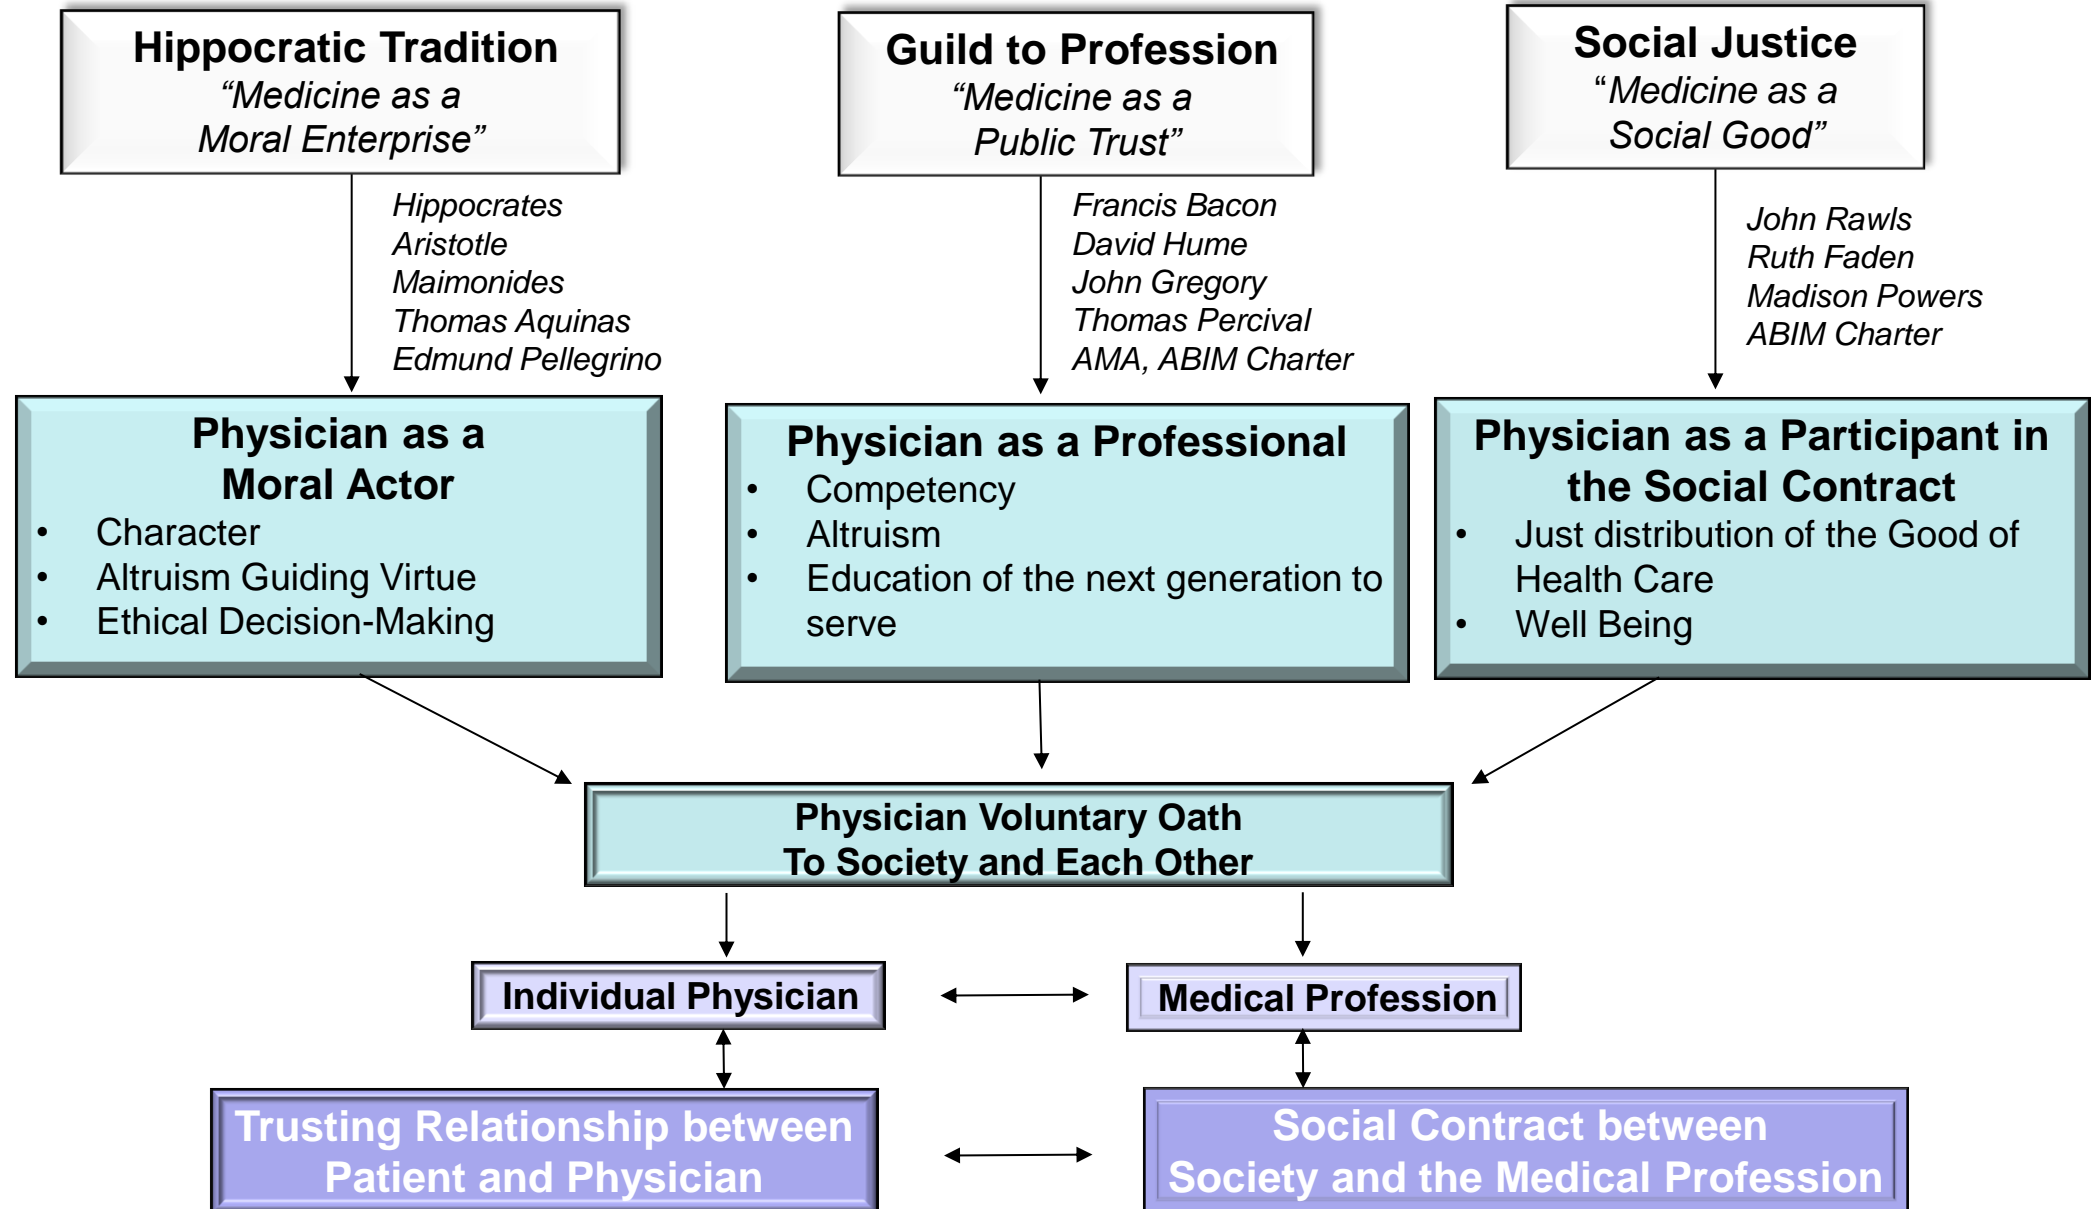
Hippocratic Tradition
“Medicine as a Moral Enterprise”

Hippocrates
Aristotle
Maimonides
Thomas Aquinas
Edmund Pellegrino

Guild to Profession
“Medicine as a Public Trust”

Francis Bacon
David Hume
John Gregory
Thomas Percival
AMA, ABIM Charter

Social Justice
“Medicine as a Social Good”

John Rawls
Ruth Faden
Madison Powers
ABIM Charter

Physician as a Moral Actor
• Character
• Altruism Guiding Virtue
• Ethical Decision-Making

Physician as a Professional
• Competency
• Altruism
• Education of the next generation to serve

Physician as a Participant in the Social Contract
• Just distribution of the Good of Health Care
• Well Being

Physician Voluntary Oath
To Society and Each Other

Individual Physician

Medical Profession

Trusting Relationship between Patient and Physician

Social Contract between Society and the Medical Profession